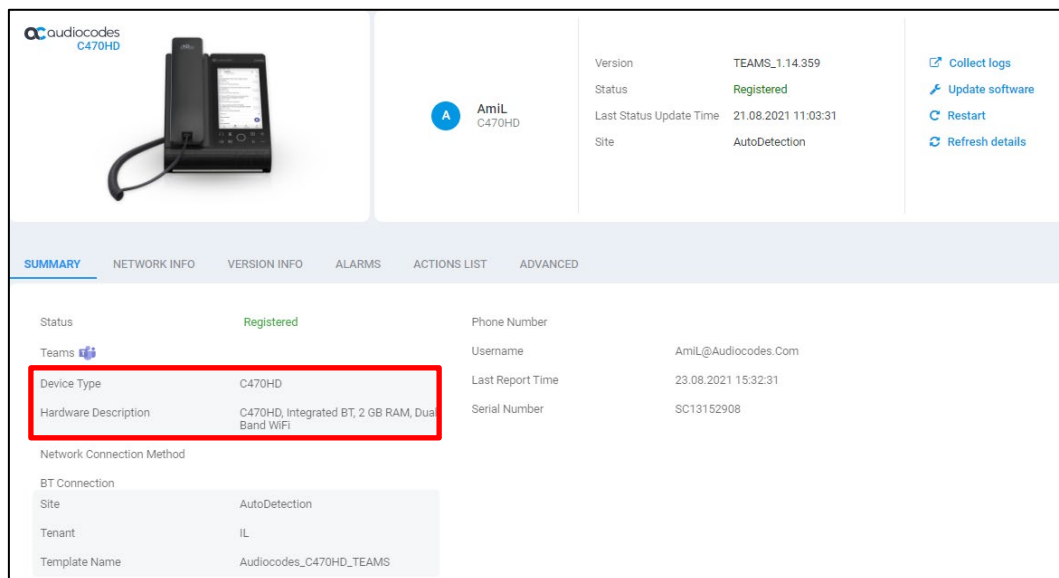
audiocodes
C470HD

A
AmiL
C470HD

| | |
|---|---|
| Version | TEAMS_1.14.359 |
| Status | Registered |
| Last Status Update Time | 21.08.2021 11:03:31 |
| Site | AutoDetection |

Collect logs
Update software
Restart
Refresh details

SUMMARY NETWORK INFO VERSION INFO ALARMS ACTIONS LIST ADVANCED

| | |
|---|---|
| Status | Registered |
| Teams | |
| Device Type | C470HD |
| Hardware Description | C470HD, Integrated BT, 2 GB RAM, Dual Band WiFi |
| Network Connection Method | |
| BT Connection | |
| Site | AutoDetection |
| Tenant | IL |
| Template Name | Audiocodes_C470HD_TEAMS |

| | |
|---|---|
| Phone Number | |
| Username | AmiL@Audiocodes.Com |
| Last Report Time | 23.08.2021 15:32:31 |
| Serial Number | SC13152908 |